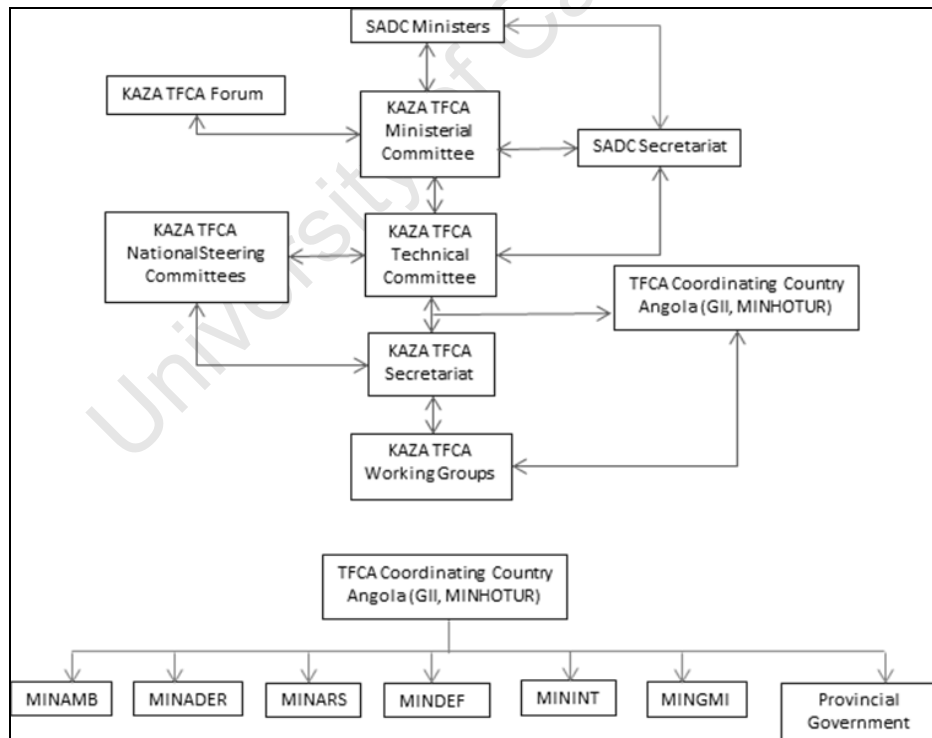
SADC Ministers

KAZA TFCA Forum

KAZA TFCA Ministerial Committee

SADC Secretariat

KAZA TFCA NationalSteering Committees

KAZA TFCA Technical Committee

TFCA Coordinating Country Angola (GII, MINHOTUR)

KAZA TFCA Secretariat

KAZA TFCA Working Groups

TFCA Coordinating Country Angola (GII, MINHOTUR)

MINAMB

MINADER

MINARS

MINDEF

MININT

MINGMI

Provincial Government

University of Cape Town